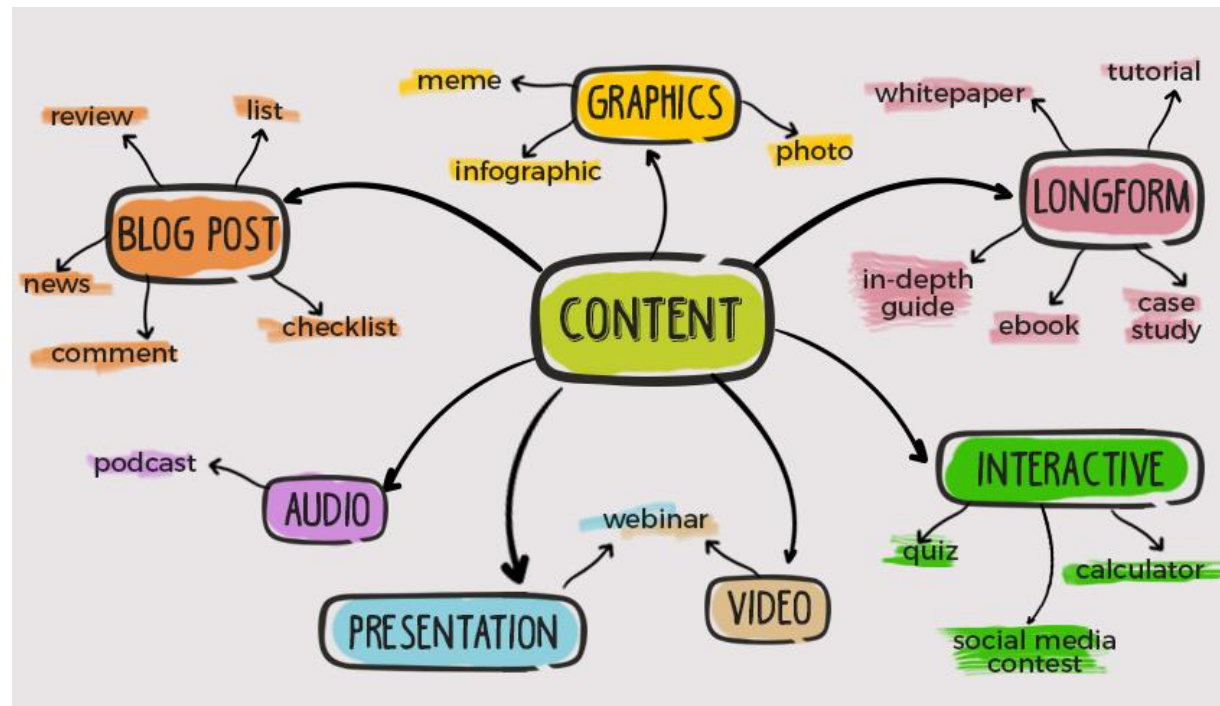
CONTENT

GRAPHICS
meme
infographic
photo

BLOG POST
review
list
news
comment
checklist

LONGFORM
whitepaper
tutorial
in-depth guide
ebook
case study

AUDIO
podcast

PRESENTATION
webinar

VIDEO

INTERACTIVE
quiz
calculator
social media contest